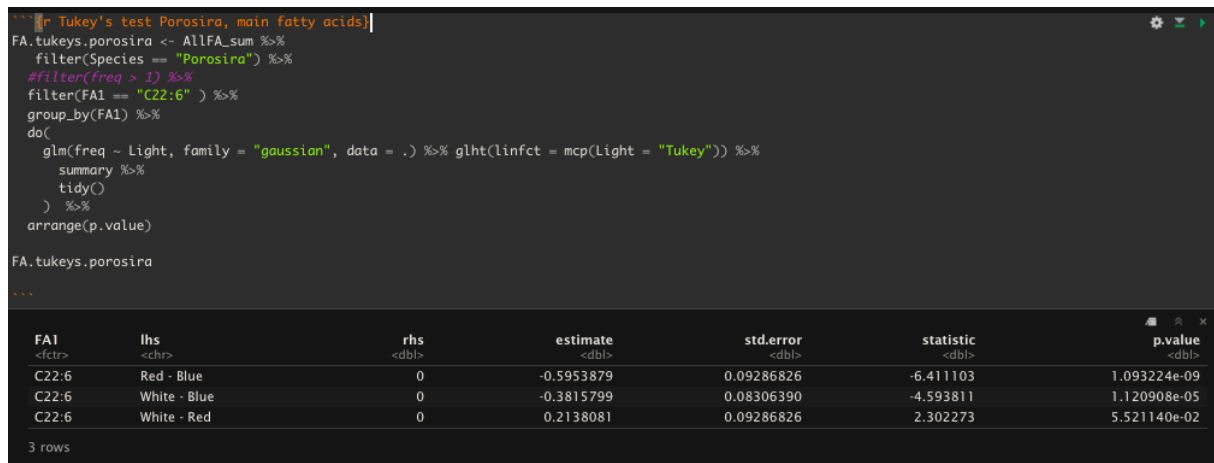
```{r Tukey's test Porosira, main fatty acids}
FA.tukeys.porosira <- AllFA_sum %>%
  filter(Species == "Porosira") %>%
  #filter(freq > 1) %>%
  filter(FA1 == "C22:6" ) %>%
  group_by(FA1) %>%
  do(
    glm(freq ~ Light, family = "gaussian", data = .) %>% glht(linfct = mcp(Light = "Tukey")) %>%
      summary %>%
      tidy()
    ) %>%
  arrange(p.value)

FA.tukeys.porosira

```

| FA1 <fctr> | lhs <chr> | rhs <dbl> | estimate <dbl> | std.error <dbl> | statistic <dbl> | p.value <dbl> |
|---|---|---|---|---|---|---|
| C22:6 | Red - Blue | 0 | -0.5953879 | 0.09286826 | -6.411103 | 1.093224e-09 |
| C22:6 | White - Blue | 0 | -0.3815799 | 0.08306390 | -4.593811 | 1.120908e-05 |
| C22:6 | White - Red | 0 | 0.2138081 | 0.09286826 | 2.302273 | 5.521140e-02 |

3 rows